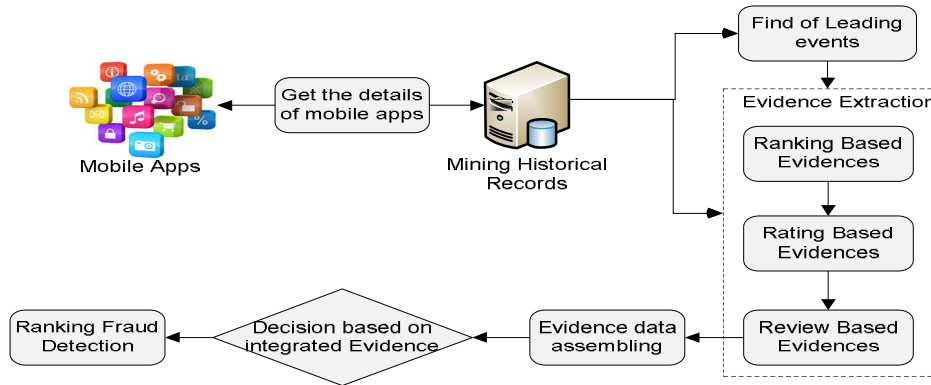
Mobile Apps

Get the details of mobile apps

Mining Historical Records

Find of Leading events

Evidence Extractio

Ranking Based Evidences

Rating Based Evidences

Review Based Evidences

Evidence data assembling

Decision based on integrated Evidence

Ranking Fraud Detection